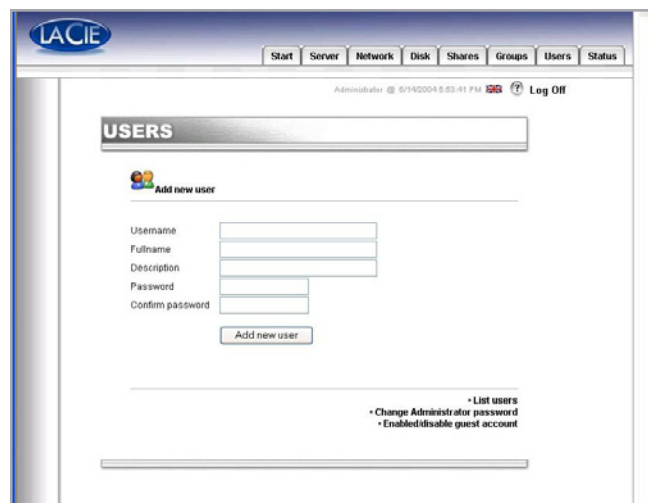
LACIE

Start | Server | Network | Disk | Shares | Groups | Users | Status

Administrator @ 6/14/2004 5:53:41 PM ? Log Off

USERS

Add new user

Username
Fullname
Description
Password
Confirm password

Add new user

• List users
• Change Administrator password
• Enabled/disable guest account